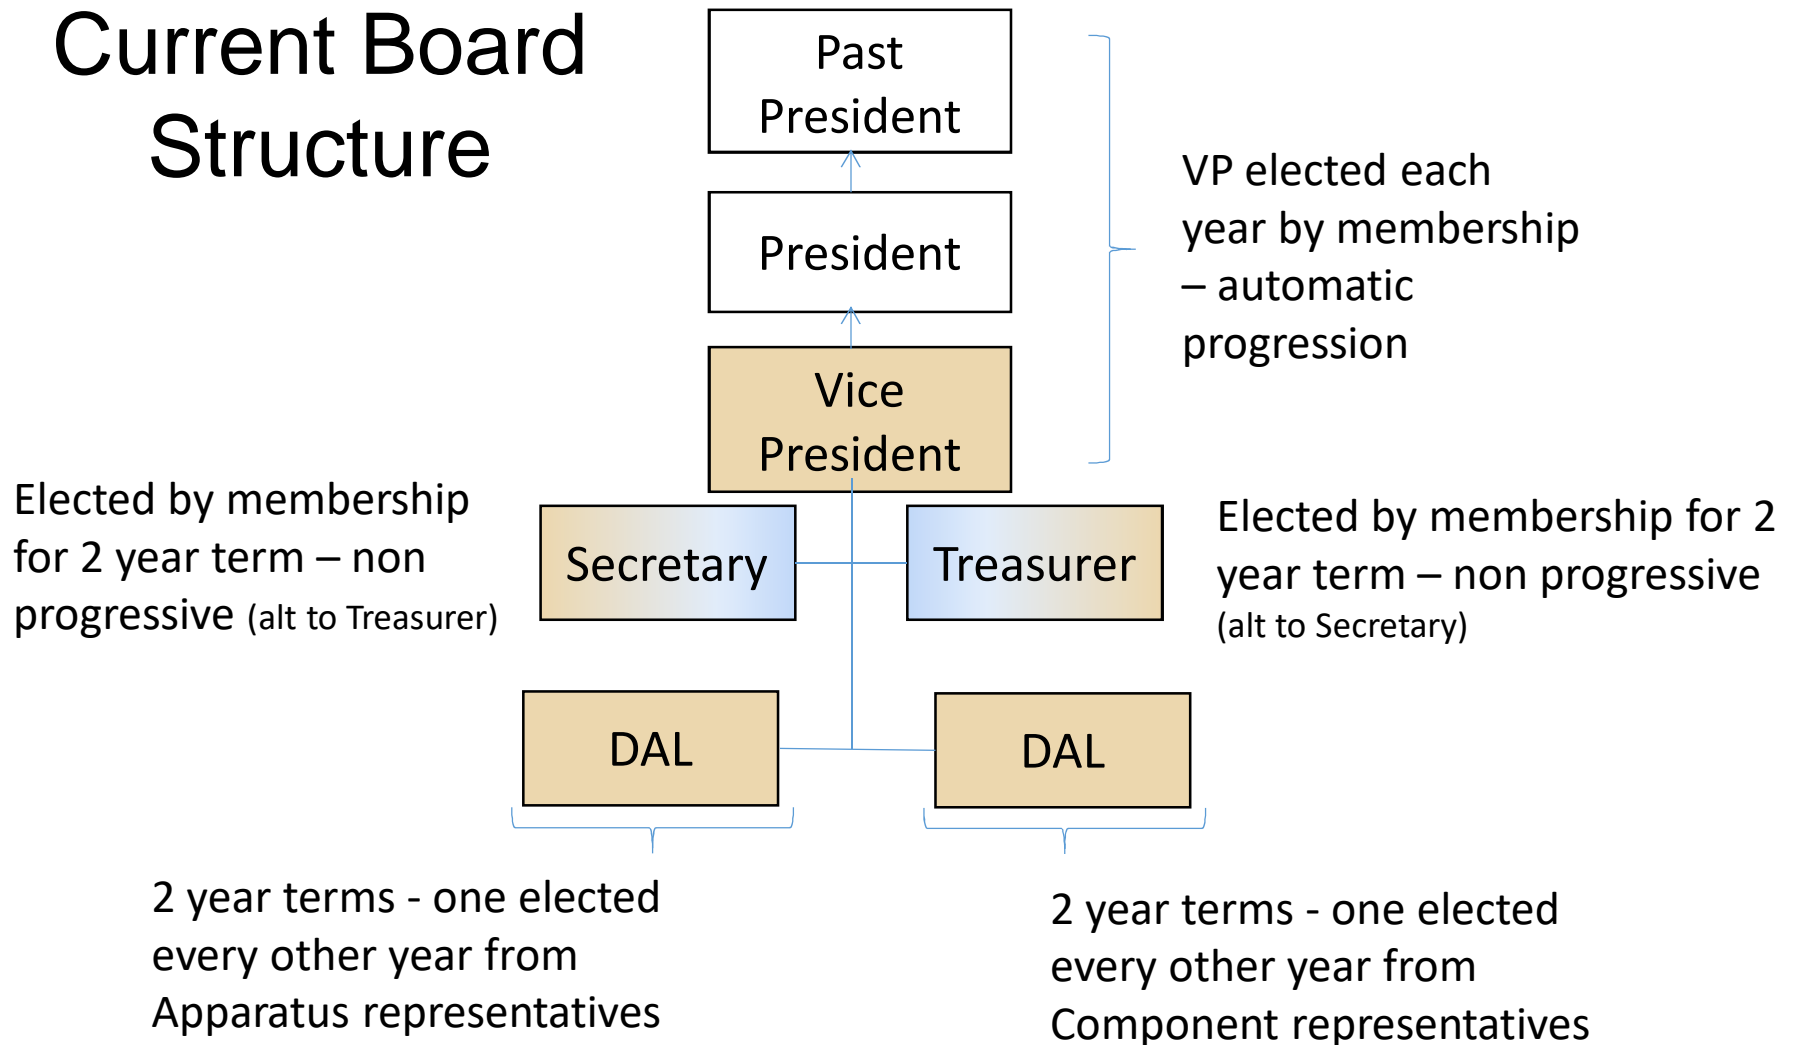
Current Board Structure

Past President

President

Vice President

VP elected each year by membership – automatic progression

Elected by membership for 2 year term – non progressive (alt to Treasurer)

Secretary

Treasurer

Elected by membership for 2 year term – non progressive (alt to Secretary)

DAL

DAL

2 year terms - one elected every other year from Apparatus representatives

2 year terms - one elected every other year from Component representatives